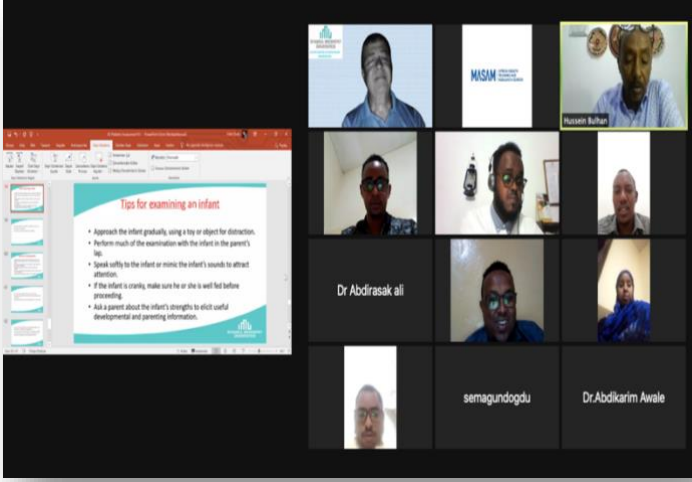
Tips for examining an infant

• Approach the infant gradually, using a toy or object for distraction.
• Perform much of the examination with the infant in the parent's lap.
• Speak softly to the infant or mimic the infant's sounds to attract attention.
• If the infant is cranky, make sure he or she is well fed before proceeding.
• Ask a parent about the infant's strengths to elicit useful developmental and parenting information.

MASAM

Hussein Bulhan

Dr Abdirasak ali

semagundogdu

Dr.Abdikarim Awale